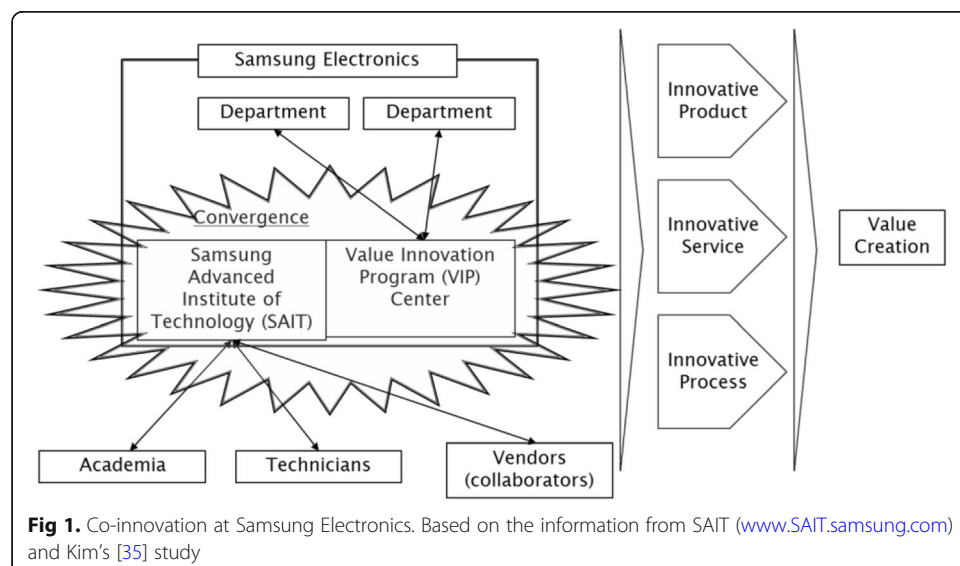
Samsung Electronics

Department

Department

Convergence

Samsung Advanced Institute of Technology (SAIT)

Value Innovation Program (VIP) Center

Academia

Technicians

Vendors (collaborators)

Innovative Product

Innovative Service

Innovative Process

Value Creation

**Fig 1.** Co-innovation at Samsung Electronics. Based on the information from SAIT (www.SAIT.samsung.com) and Kim's [35] study